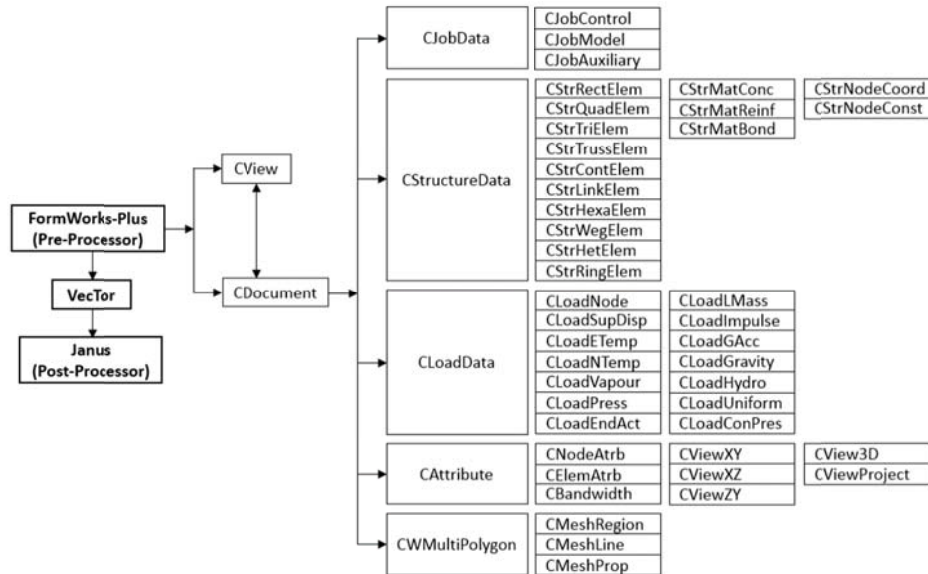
FormWorks-Plus (Pre-Processor)

VecTor

Janus (Post-Processor)

CView

CDocument

CJobData

CJobControl
CJobModel
CJobAuxiliary

CStructureData

CStrRectElem
CStrQuadElem
CStrTriElem
CStrTrussElem
CStrContElem
CStrLinkElem
CStrHexaElem
CStrWegElem
CStrHetElem
CStrRingElem

CStrMatConc
CStrMatReinf
CStrMatBond

CStrNodeCoord
CStrNodeConst

CLoadData

CLoadNode
CLoadSupDisp
CLoadETemp
CLoadNTemp
CLoadVapour
CLoadPress
CLoadEndAct

CLoadLMass
CLoadImpulse
CLoadGAcc
CLoadGravity
CLoadHydro
CLoadUniform
CLoadConPres

CAttribute

CNodeAtrb
CElemAtrb
CBandwidth

CViewXY
CViewXZ
CViewZY

CView3D
CViewProject

CWMultiPolygon

CMeshRegion
CMeshLine
CMeshProp